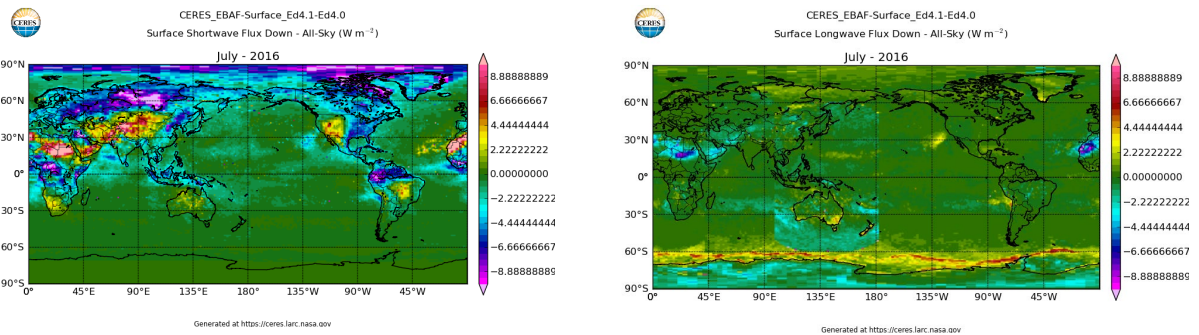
CERES

CERES_EBAF-Surface_Ed4.1-Ed4.0

Surface Shortwave Flux Down - All-Sky (W m$^{-2}$)

July - 2016

90°N
60°N
30°N
0°
30°S
60°S
90°S

0° 45°E 90°E 135°E 180° 135°W 90°W 45°W

8.88888889
6.66666667
4.44444444
2.22222222
0.00000000
−2.22222222
−4.44444444
−6.66666667
−8.88888889

Generated at https://ceres.larc.nasa.gov

CERES

CERES_EBAF-Surface_Ed4.1-Ed4.0

Surface Longwave Flux Down - All-Sky (W m$^{-2}$)

July - 2016

90°N
60°N
30°N
0°
30°S
60°S
90°S

0° 45°E 90°E 135°E 180° 135°W 90°W 45°W

8.88888889
6.66666667
4.44444444
2.22222222
0.00000000
−2.22222222
−4.44444444
−6.66666667
−8.88888889

Generated at https://ceres.larc.nasa.gov